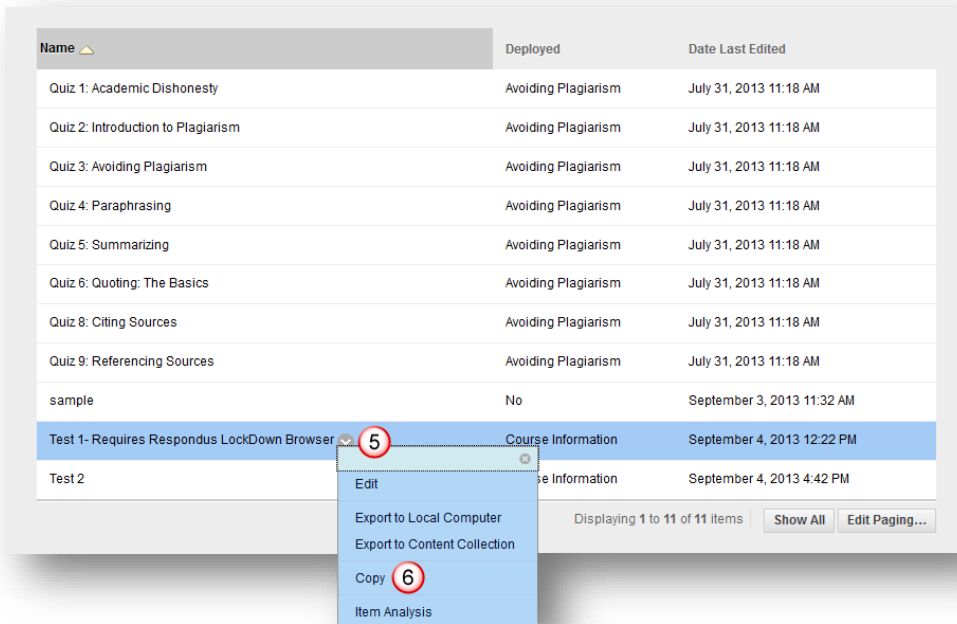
| Name | Deployed | Date Last Edited |
|---|---|---|
| Quiz 1: Academic Dishonesty | Avoiding Plagiarism | July 31, 2013 11:18 AM |
| Quiz 2: Introduction to Plagiarism | Avoiding Plagiarism | July 31, 2013 11:18 AM |
| Quiz 3: Avoiding Plagiarism | Avoiding Plagiarism | July 31, 2013 11:18 AM |
| Quiz 4: Paraphrasing | Avoiding Plagiarism | July 31, 2013 11:18 AM |
| Quiz 5: Summarizing | Avoiding Plagiarism | July 31, 2013 11:18 AM |
| Quiz 6: Quoting: The Basics | Avoiding Plagiarism | July 31, 2013 11:18 AM |
| Quiz 8: Citing Sources | Avoiding Plagiarism | July 31, 2013 11:18 AM |
| Quiz 9: Referencing Sources | Avoiding Plagiarism | July 31, 2013 11:18 AM |
| sample | No | September 3, 2013 11:32 AM |
| Test 1- Requires Respondus LockDown Browser 5 | Course Information | September 4, 2013 12:22 PM |
| Test 2 | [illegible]se Information | September 4, 2013 4:42 PM |

Edit
Export to Local Computer
Export to Content Collection
Copy 6
Item Analysis

Displaying 1 to 11 of 11 items Show All Edit Paging...